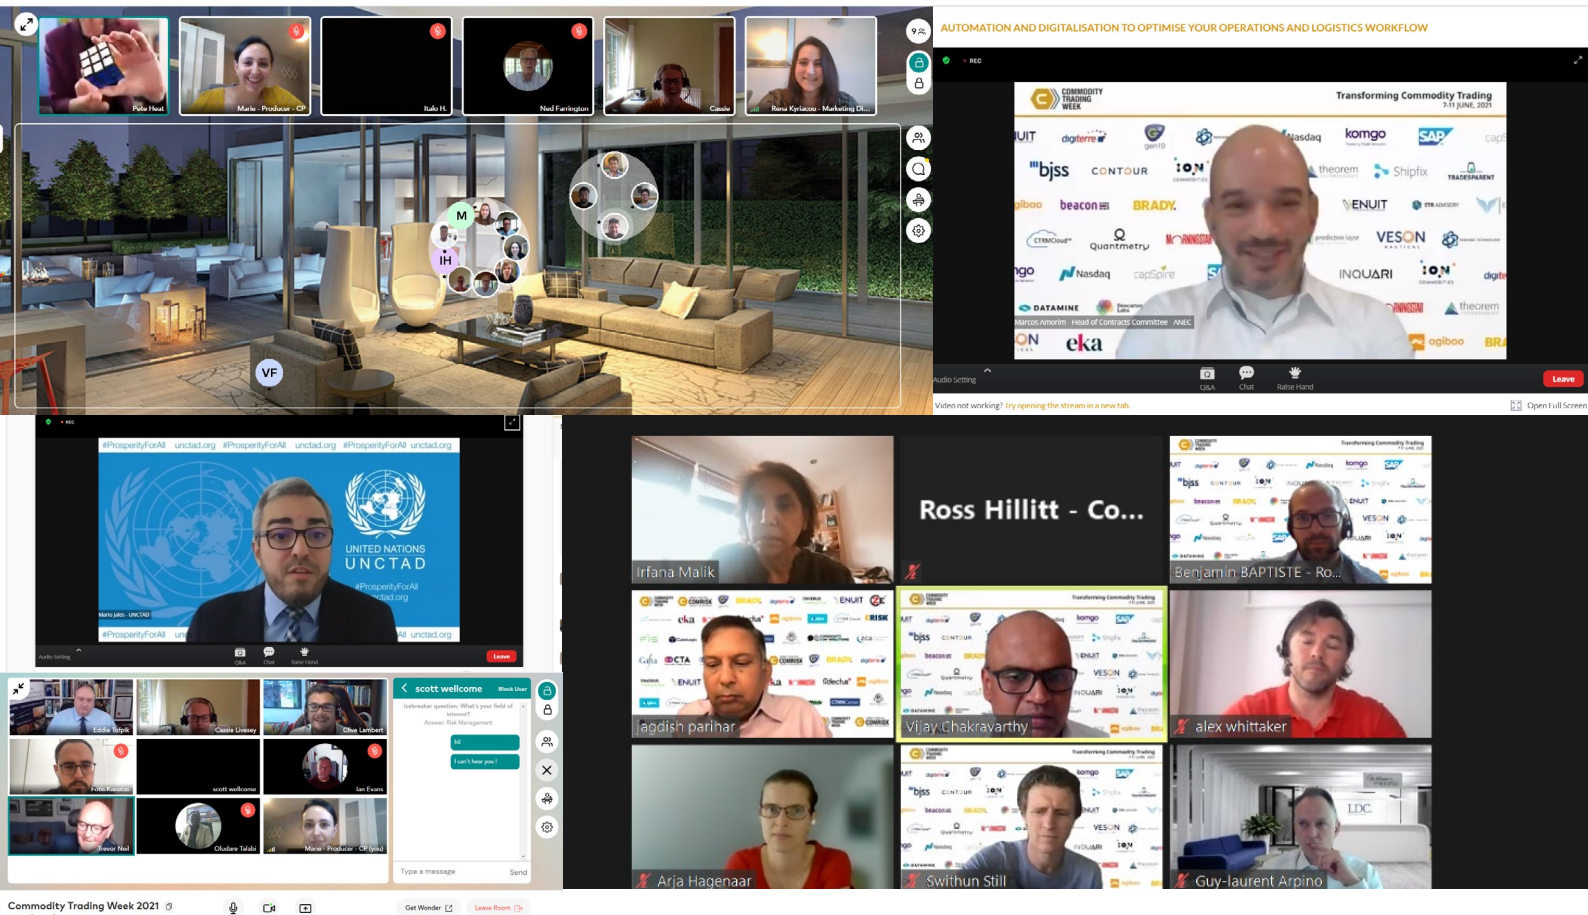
Peter Heat
Marie - Producer - CP
Italo H.
Ned Farrington
Cassie
Rena Kyriacou - Marketing Di...

M
IH
VF

AUTOMATION AND DIGITALISATION TO OPTIMISE YOUR OPERATIONS AND LOGISTICS WORKFLOW

REC

COMMODITY TRADING WEEK
Transforming Commodity Trading 7-11 JUNE, 2021

digiterre
Nasdaq
komgo
SAP
bjss
CONTOUR
theorem
Shipfix
TRADESPARENT
BRADY
beacon
ENUIT
CTRMCloud
Quantmetry
predictive layer
VESON
Nasdaq
capSpire
INQUARI
DATAMINE
theorem
eka
agiboo

Marcos Amorim Head of Contracts Committee ANEC

Audio Setting
Q&A
Chat
Raise Hand
Leave

Video not working? Try opening the stream in a new tab.
Open Full Screen

REC
#ProsperityForAll unctad.org #ProsperityForAll unctad.org #ProsperityForAll unctad.org
UNITED NATIONS
UNCTAD
#ProsperityForAll
unctad.org
Mario Jales - UNCTAD
#ProsperityForAll
unctad.org
Audio Setting
Q&A
Chat
Raise Hand
Leave

Eddie Tofpik
Cassie Livesey
Clive Lambert
Fotis Kanatas
scott wellcome
Ian Evans
Trevor Neil
Oludare Talabi
Marie - Producer - CP (you)

scott wellcome
Block User
Icebreaker question: What's your field of interest?
Answer: Risk Management
hi!
I can't hear you !
Type a message
Send

Commodity Trading Week 2021
Get Wonder
Leave Room

Irfana Malik
Ross Hillitt - Co...
Benjamin BAPTISTE - Ro...
jagdish parihar
Vijay Chakravarthy
alex whittaker
Arja Hagenaar
Swithun Still
Guy-laurent Arpino